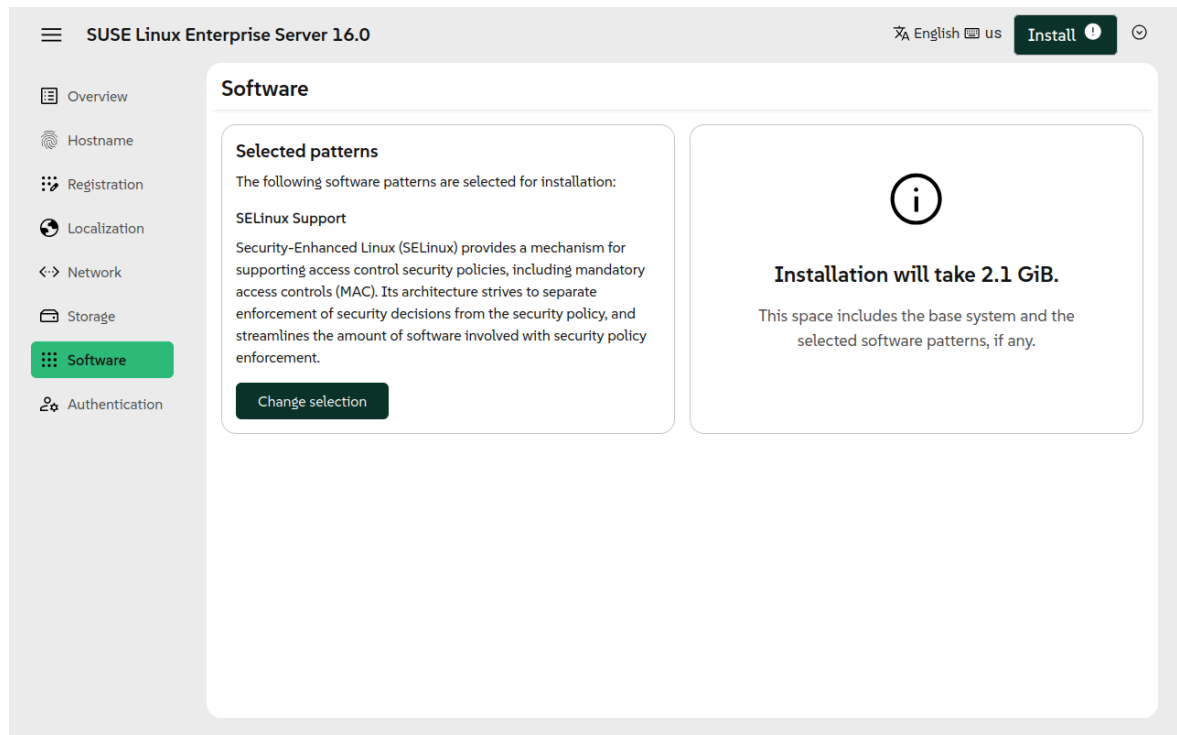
SUSE Linux Enterprise Server 16.0

English us Install

Overview
Hostname
Registration
Localization
Network
Storage
Software
Authentication

Software

Selected patterns

The following software patterns are selected for installation:

SELinux Support

Security-Enhanced Linux (SELinux) provides a mechanism for supporting access control security policies, including mandatory access controls (MAC). Its architecture strives to separate enforcement of security decisions from the security policy, and streamlines the amount of software involved with security policy enforcement.

Change selection

Installation will take 2.1 GiB.

This space includes the base system and the selected software patterns, if any.